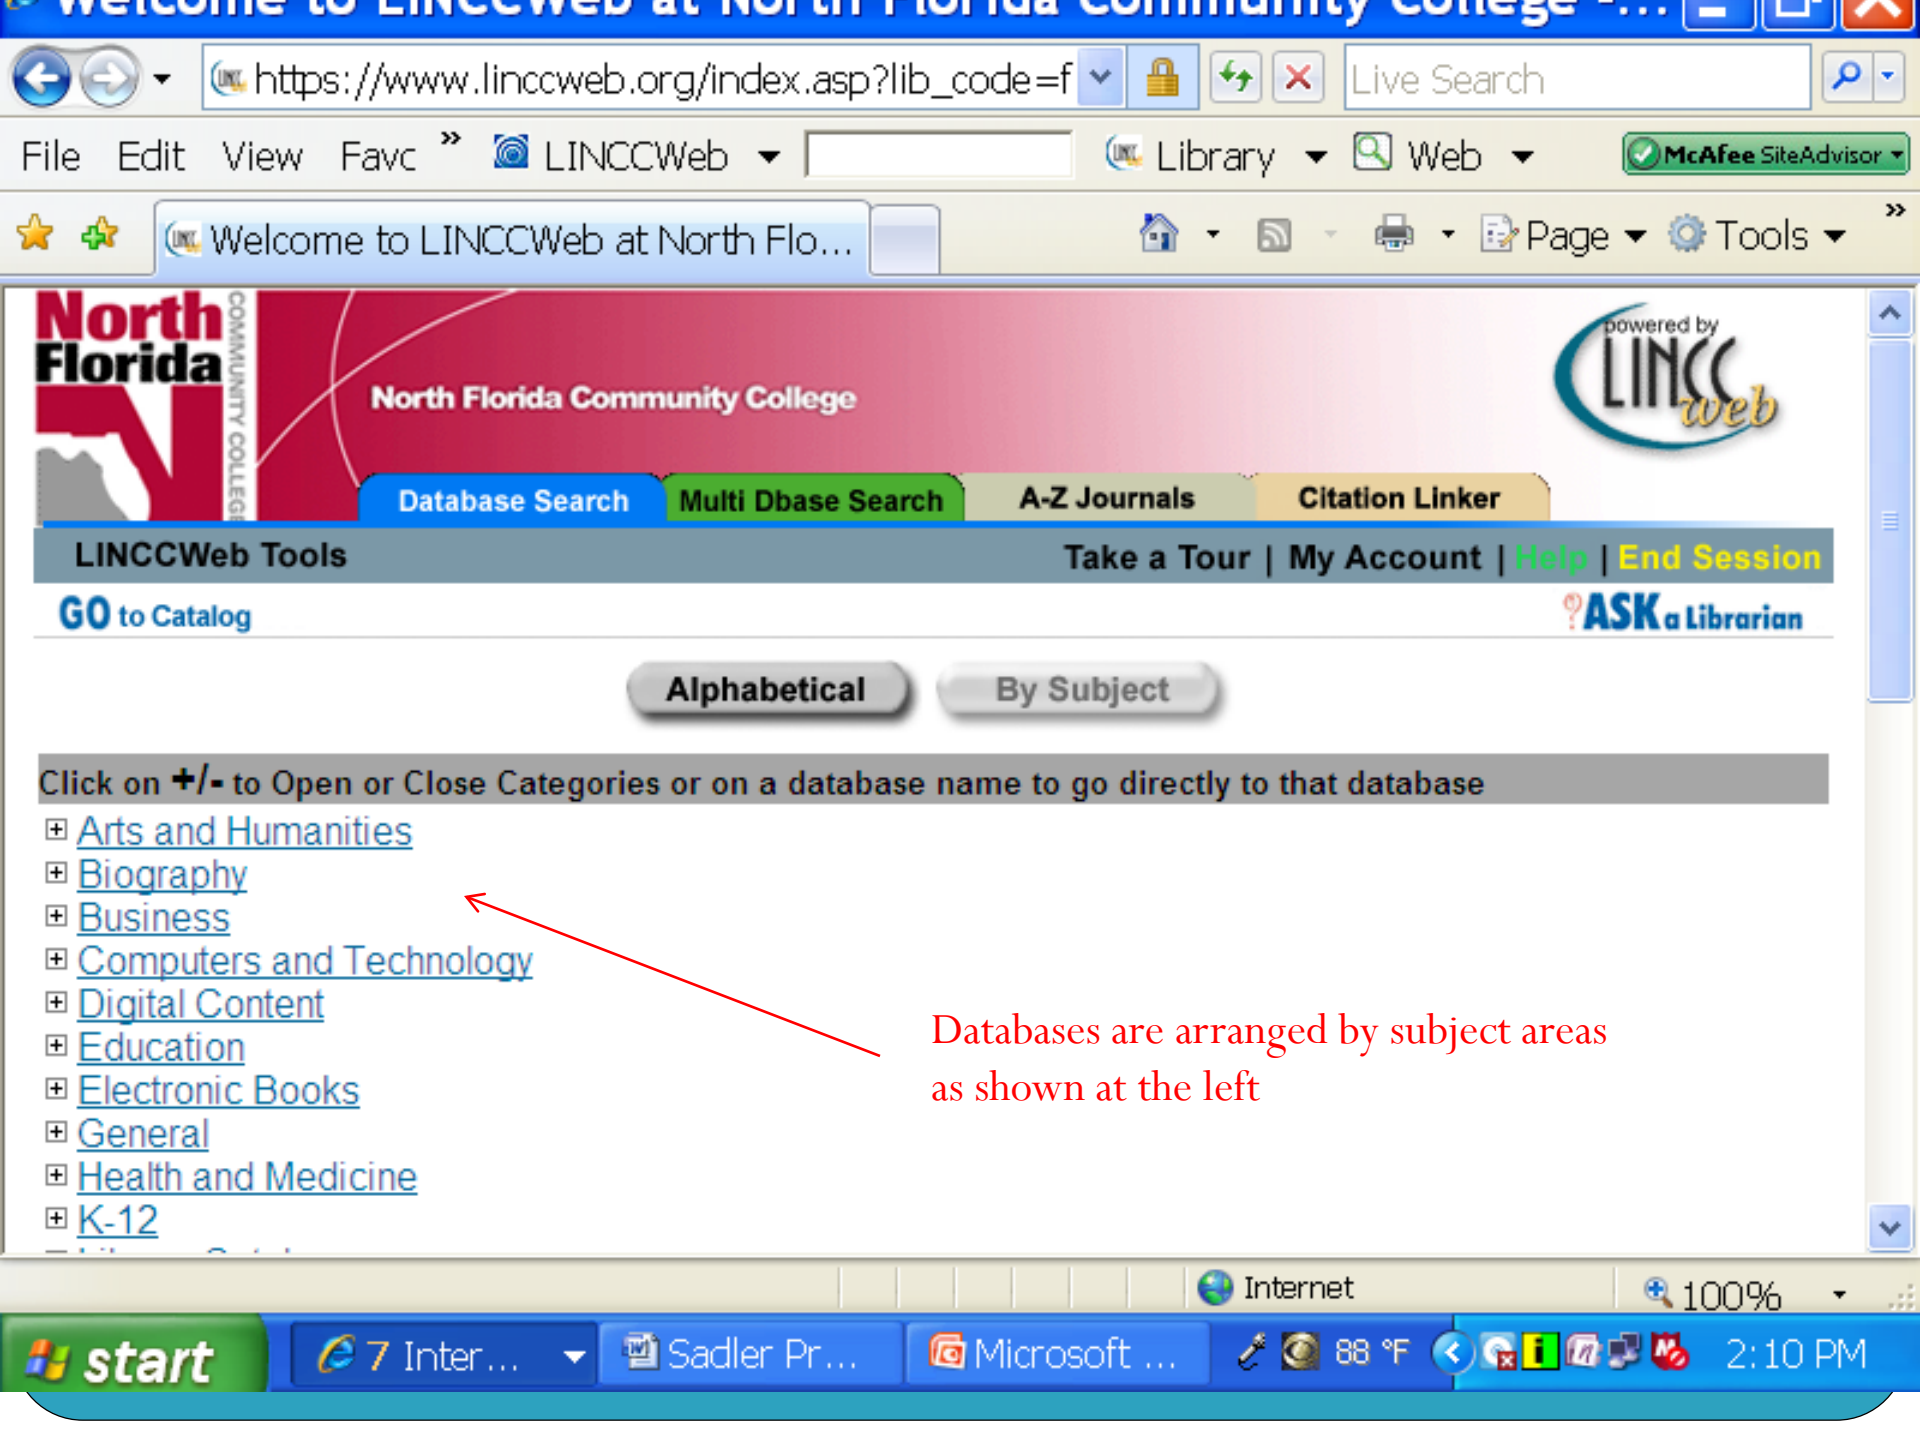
Welcome to LINCCWeb at North Florida Community College -...

https://www.linccweb.org/index.asp?lib_code=f

Live Search

File Edit View Favo » LINCCWeb Library Web McAfee SiteAdvisor

Welcome to LINCCWeb at North Flo...

Page Tools

North Florida COMMUNITY COLLEGE

North Florida Community College

powered by LINCC web

Database Search | Multi Dbase Search | A-Z Journals | Citation Linker

LINCCWeb Tools

Take a Tour | My Account | Help | End Session

GO to Catalog

ASK a Librarian

Alphabetical | By Subject

Click on +/- to Open or Close Categories or on a database name to go directly to that database

Arts and Humanities
Biography
Business
Computers and Technology
Digital Content
Education
Electronic Books
General
Health and Medicine
K-12

Databases are arranged by subject areas as shown at the left

Internet

100%

start | 7 Inter... | Sadler Pr... | Microsoft ... | 88 °F | 2:10 PM